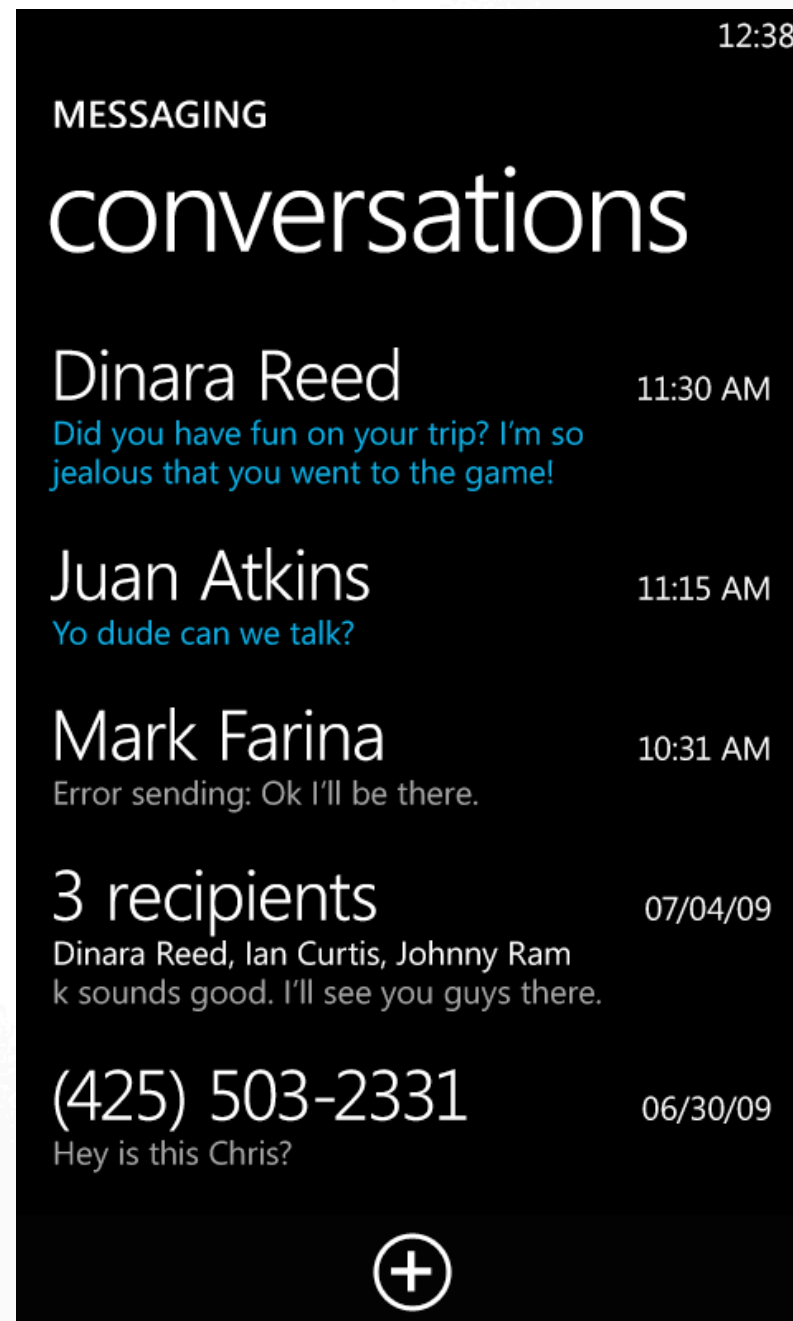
12:38

MESSAGING

conversations

Dinara Reed 11:30 AM
Did you have fun on your trip? I'm so jealous that you went to the game!

Juan Atkins 11:15 AM
Yo dude can we talk?

Mark Farina 10:31 AM
Error sending: Ok I'll be there.

3 recipients 07/04/09
Dinara Reed, Ian Curtis, Johnny Ram
k sounds good. I'll see you guys there.

(425) 503-2331 06/30/09
Hey is this Chris?